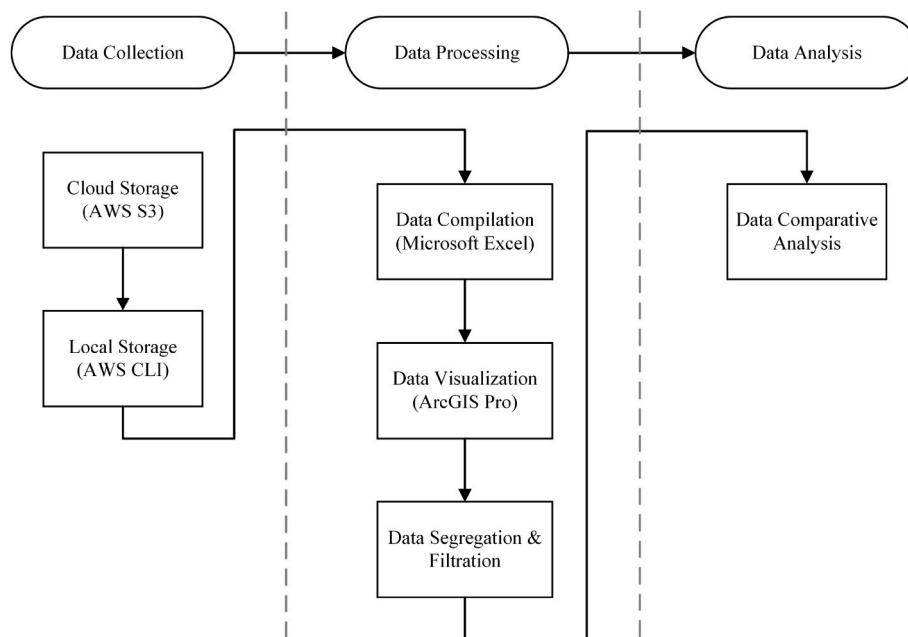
Data Collection

Data Processing

Data Analysis

Cloud Storage (AWS S3)

Local Storage (AWS CLI)

Data Compilation (Microsoft Excel)

Data Visualization (ArcGIS Pro)

Data Segregation & Filtration

Data Comparative Analysis